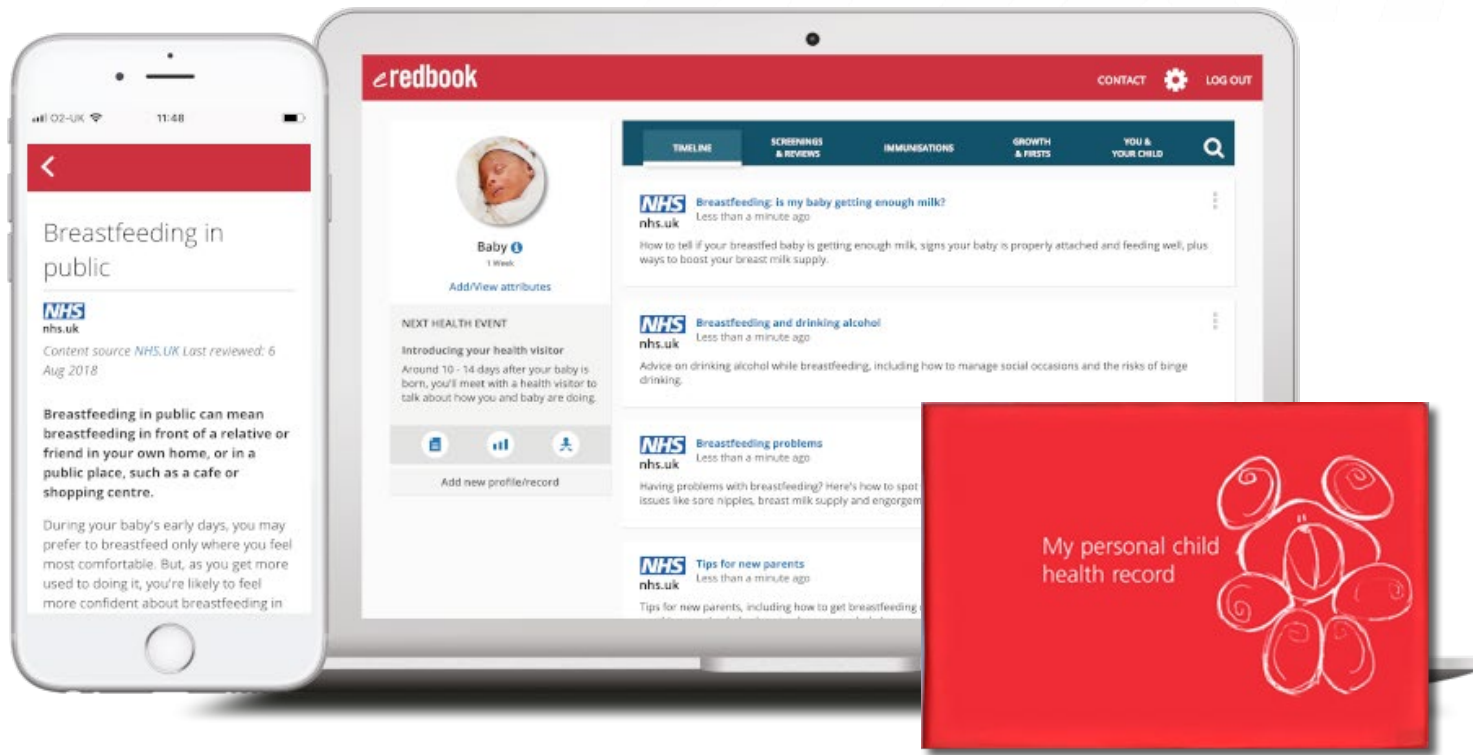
O2-UK 11:48

<

Breastfeeding in public

NHS
nhs.uk

Content source NHS.UK Last reviewed: 6 Aug 2018

Breastfeeding in public can mean breastfeeding in front of a relative or friend in your own home, or in a public place, such as a cafe or shopping centre.

During your baby's early days, you may prefer to breastfeed only where you feel most comfortable. But, as you get more used to doing it, you're likely to feel more confident about breastfeeding in

eredbook

CONTACT LOG OUT

Baby
1 Week

Add/View attributes

NEXT HEALTH EVENT

Introducing your health visitor

Around 10 - 14 days after your baby is born, you'll meet with a health visitor to talk about how you and baby are doing.

Add new profile/record

TIMELINE | SCREENINGS & REVIEWS | IMMUNISATIONS | GROWTH & FIRSTS | YOU & YOUR CHILD

NHS
nhs.uk
Breastfeeding: is my baby getting enough milk?
Less than a minute ago
How to tell if your breastfed baby is getting enough milk, signs your baby is properly attached and feeding well, plus ways to boost your breast milk supply.

NHS
nhs.uk
Breastfeeding and drinking alcohol
Less than a minute ago
Advice on drinking alcohol while breastfeeding, including how to manage social occasions and the risks of binge drinking.

NHS
nhs.uk
Breastfeeding problems
Less than a minute ago
Having problems with breastfeeding? Here's how to spot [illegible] issues like sore nipples, breast milk supply and engorgem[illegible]

NHS
nhs.uk
Tips for new parents
Less than a minute ago
Tips for new parents, including how to get breastfeeding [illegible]

My personal child health record